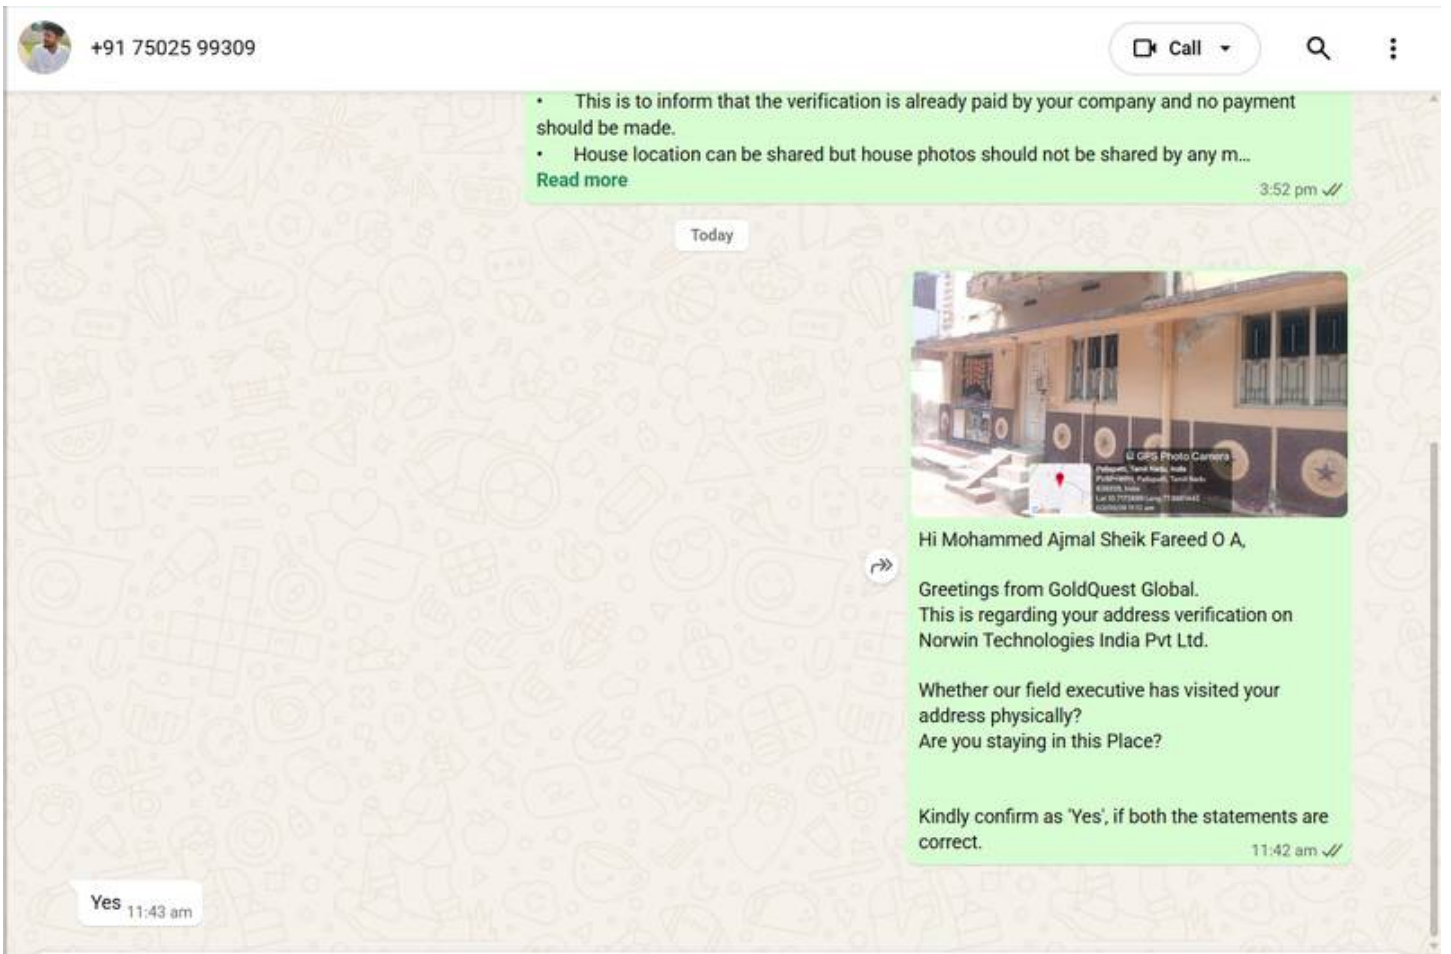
+91 75025 99309

Call

• This is to inform that the verification is already paid by your company and no payment should be made.
• House location can be shared but house photos should not be shared by any m...
Read more
3:52 pm

Today

GPS Photo Camera
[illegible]

Hi Mohammed Ajmal Sheik Fareed O A,

Greetings from GoldQuest Global.
This is regarding your address verification on Norwin Technologies India Pvt Ltd.

Whether our field executive has visited your address physically?
Are you staying in this Place?

Kindly confirm as 'Yes', if both the statements are correct.
11:42 am

Yes 11:43 am